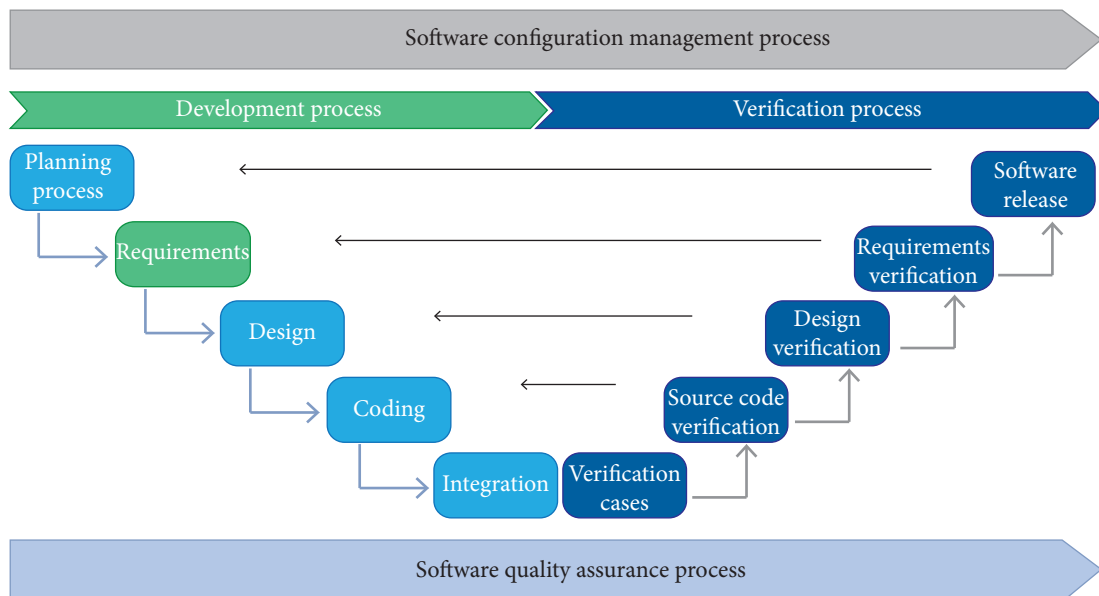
Software configuration management process

Development process

Verification process

Planning process

Requirements

Design

Coding

Integration

Verification cases

Source code verification

Design verification

Requirements verification

Software release

Software quality assurance process